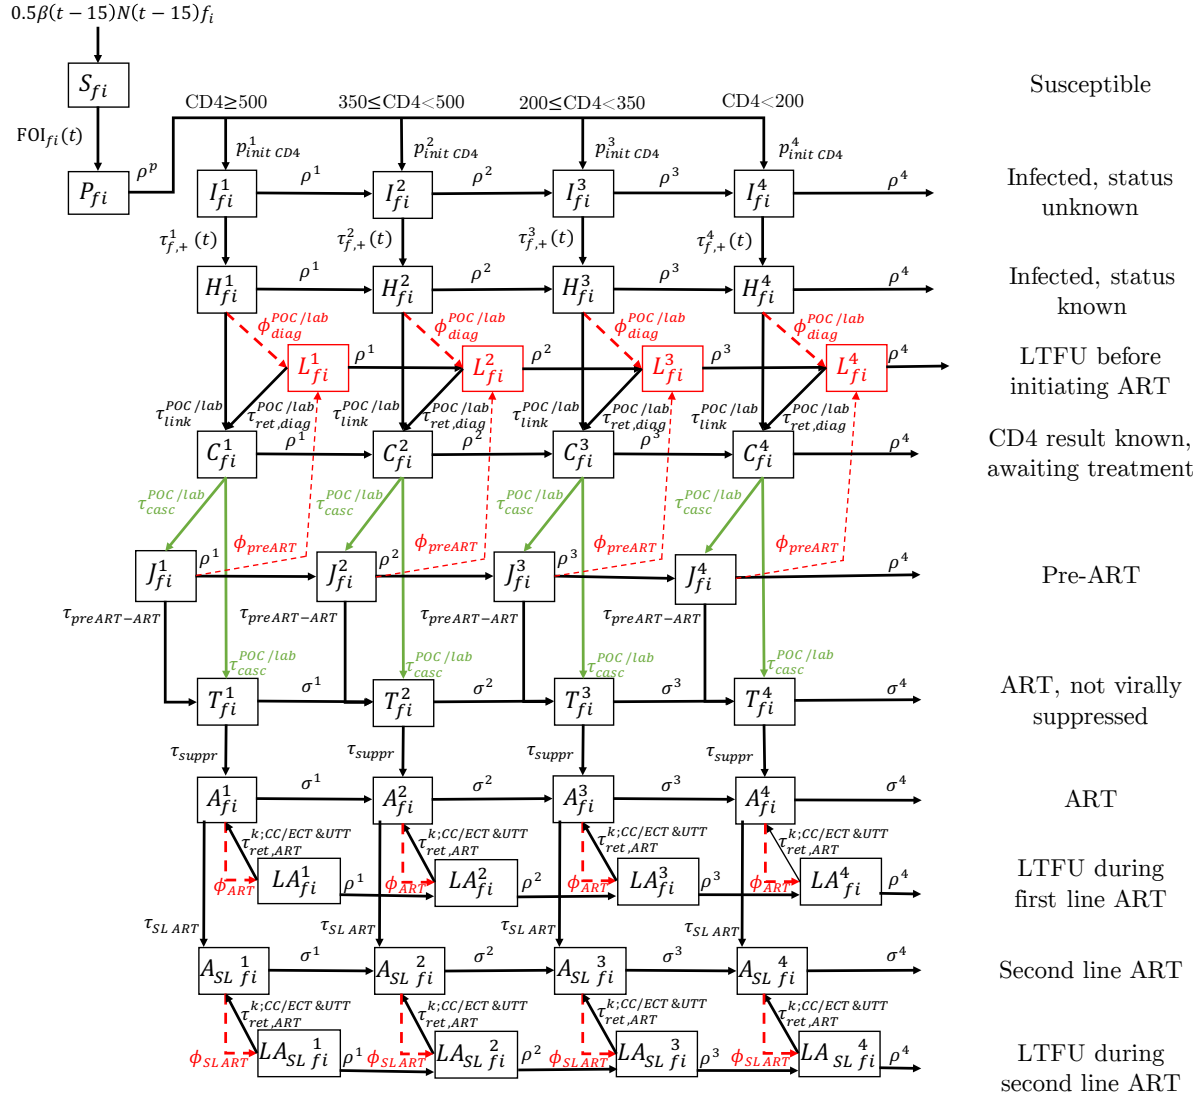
$0.5\beta(t-15)N(t-15)f_i$

$S_{fi}$

$FOI_{fi}(t)$

$P_{fi}$

$\rho^p$

CD4≥500

350≤CD4<500

200≤CD4<350

CD4<200

Susceptible

$p^1_{init\ CD4}$ $p^2_{init\ CD4}$ $p^3_{init\ CD4}$ $p^4_{init\ CD4}$

$I^1_{fi}$ $\rho^1$ $I^2_{fi}$ $\rho^2$ $I^3_{fi}$ $\rho^3$ $I^4_{fi}$ $\rho^4$

Infected, status unknown

$\tau^1_{f,+}(t)$ $\tau^2_{f,+}(t)$ $\tau^3_{f,+}(t)$ $\tau^4_{f,+}(t)$

$H^1_{fi}$ $\rho^1$ $H^2_{fi}$ $\rho^2$ $H^3_{fi}$ $\rho^3$ $H^4_{fi}$ $\rho^4$

Infected, status known

$\phi^{POC/lab}_{diag}$ $\phi^{POC/lab}_{diag}$ $\phi^{POC/lab}_{diag}$ $\phi^{POC/lab}_{diag}$

$L^1_{fi}$ $\rho^1$ $L^2_{fi}$ $\rho^2$ $L^3_{fi}$ $\rho^3$ $L^4_{fi}$ $\rho^4$

LTFU before initiating ART

$\tau^{POC/lab}_{link}$ $\tau^{POC/lab}_{ret,diag}$ $\tau^{POC/lab}_{link}$ $\tau^{POC/lab}_{ret,diag}$ $\tau^{POC/lab}_{link}$ $\tau^{POC/lab}_{ret,diag}$ $\tau^{POC/lab}_{link}$ $\tau^{POC/lab}_{ret,diag}$

$C^1_{fi}$ $\rho^1$ $C^2_{fi}$ $\rho^2$ $C^3_{fi}$ $\rho^3$ $C^4_{fi}$ $\rho^4$

CD4 result known, awaiting treatment

$\tau^{POC/lab}_{casc}$ $\tau^{POC/lab}_{casc}$ $\tau^{POC/lab}_{casc}$ $\tau^{POC/lab}_{casc}$

$\phi_{preART}$ $\phi_{preART}$ $\phi_{preART}$ $\phi_{preART}$

$J^1_{fi}$ $\rho^1$ $J^2_{fi}$ $\rho^2$ $J^3_{fi}$ $\rho^3$ $J^4_{fi}$ $\rho^4$

Pre-ART

$\tau_{preART-ART}$ $\tau_{preART-ART}$ $\tau_{preART-ART}$ $\tau_{preART-ART}$

$\tau^{POC/lab}_{casc}$ $\tau^{POC/lab}_{casc}$ $\tau^{POC/lab}_{casc}$ $\tau^{POC/lab}_{casc}$

$T^1_{fi}$ $\sigma^1$ $T^2_{fi}$ $\sigma^2$ $T^3_{fi}$ $\sigma^3$ $T^4_{fi}$ $\sigma^4$

ART, not virally suppressed

$\tau_{suppr}$ $\tau_{suppr}$ $\tau_{suppr}$ $\tau_{suppr}$

$A^1_{fi}$ $\sigma^1$ $A^2_{fi}$ $\sigma^2$ $A^3_{fi}$ $\sigma^3$ $A^4_{fi}$ $\sigma^4$

ART

$\tau^{k;CC/ECT\&UTT}_{ret,ART}$ $\tau^{k;CC/ECT\&UTT}_{ret,ART}$ $\tau^{k;CC/ECT\&UTT}_{ret,ART}$ $\tau^{k;CC/ECT\&UTT}_{ret,ART}$

$\phi_{ART}$ $LA^1_{fi}$ $\rho^1$ $\phi_{ART}$ $LA^2_{fi}$ $\rho^2$ $\phi_{ART}$ $LA^3_{fi}$ $\rho^3$ $\phi_{ART}$ $LA^4_{fi}$ $\rho^4$

LTFU during first line ART

$\tau_{SL\ ART}$ $\tau_{SL\ ART}$ $\tau_{SL\ ART}$ $\tau_{SL\ ART}$

$A_{SL}{}^1_{fi}$ $\sigma^1$ $A_{SL}{}^2_{fi}$ $\sigma^2$ $A_{SL}{}^3_{fi}$ $\sigma^3$ $A_{SL}{}^4_{fi}$ $\sigma^4$

Second line ART

$\tau^{k;CC/ECT\&UTT}_{ret,ART}$ $\tau^{k;CC/ECT\&UTT}_{ret,ART}$ $\tau^{k;CC/ECT\&UTT}_{ret,ART}$ $\tau^{k;CC/ECT\&UTT}_{ret,ART}$

$\phi_{SL\ ART}$ $LA_{SL}{}^1_{fi}$ $\rho^1$ $\phi_{SL\ ART}$ $LA_{SL}{}^2_{fi}$ $\rho^2$ $\phi_{SL\ ART}$ $LA_{SL}{}^3_{fi}$ $\rho^3$ $\phi_{SL\ ART}$ $LA_{SL}{}^4_{fi}$ $\rho^4$

LTFU during second line ART